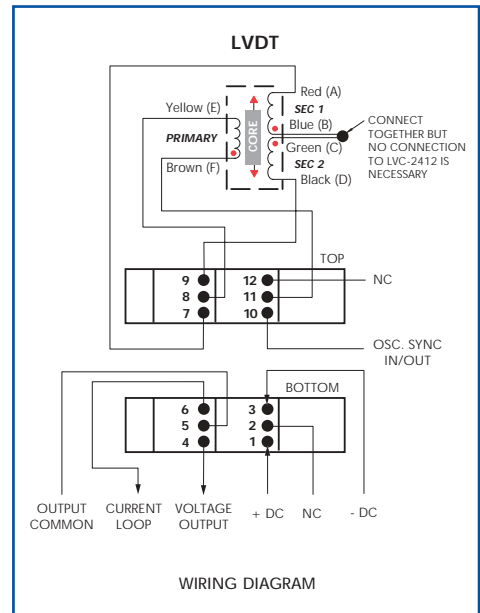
LVDT

Red (A)
SEC 1
Blue (B)
Yellow (E)
PRIMARY
CORE
Green (C)
SEC 2
Brown (F)
Black (D)

CONNECT TOGETHER BUT NO CONNECTION TO LVC-2412 IS NECESSARY

TOP
9
8
7
12
11
10
NC
OSC. SYNC IN/OUT

BOTTOM
6
5
4
3
2
1

OUTPUT COMMON
CURRENT LOOP
VOLTAGE OUTPUT
+ DC
NC
- DC

WIRING DIAGRAM